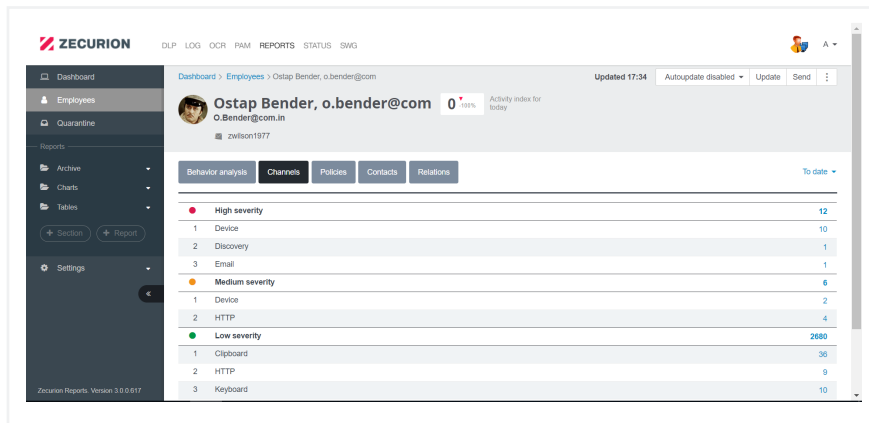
ZECURION

DLP LOG OCR PAM REPORTS STATUS SWG

A

Dashboard
Employees
Quarantine
Reports
Archive
Charts
Tables
+ Section
+ Report
Settings
«

Zecurion Reports. Version 3.0.0.617

Dashboard > Employees > Ostap Bender, o.bender@com

Updated 17:34 Autoupdate disabled Update Send

Ostap Bender, o.bender@com
O.Bender@com.in
zwilson1977

0 100% Activity index for today

Behavior analysis Channels Policies Contacts Relations

To date

| | | |
|---|---|---|
| | High severity | 12 |
| 1 | Device | 10 |
| 2 | Discovery | 1 |
| 3 | Email | 1 |
| | Medium severity | 6 |
| 1 | Device | 2 |
| 2 | HTTP | 4 |
| | Low severity | 2680 |
| 1 | Clipboard | 36 |
| 2 | HTTP | 9 |
| 3 | Keyboard | 10 |